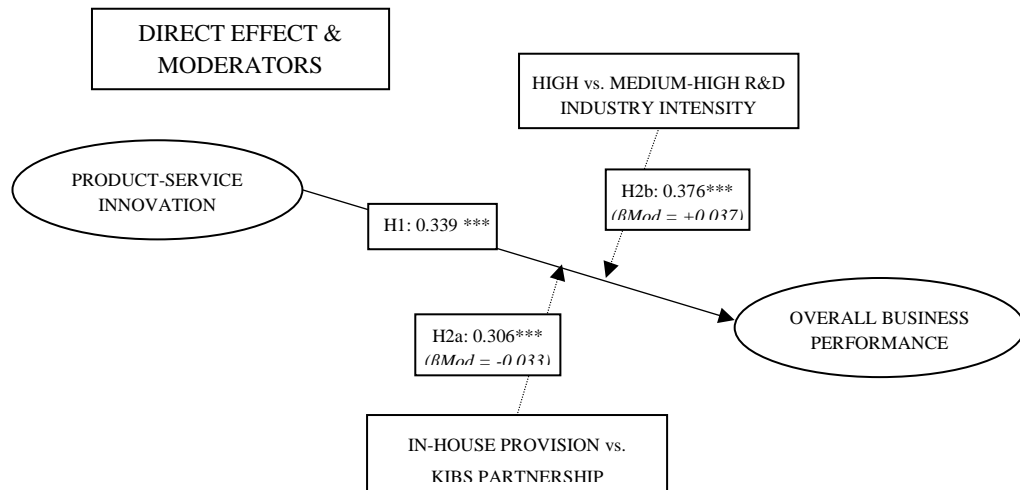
DIRECT EFFECT & MODERATORS

HIGH vs. MEDIUM-HIGH R&D INDUSTRY INTENSITY

PRODUCT-SERVICE INNOVATION

H2b: 0.376***
($\beta Mod = +0.037$)

H1: 0.339 ***

H2a: 0.306***
($\beta Mod = -0.033$)

OVERALL BUSINESS PERFORMANCE

IN-HOUSE PROVISION vs. KIBS PARTNERSHIP